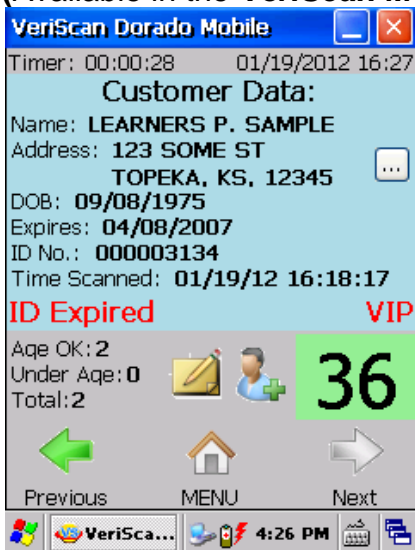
(Available in the VeriScan M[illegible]

VeriScan Dorado Mobile

Timer: 00:00:28 01/19/2012 16:27

Customer Data:

Name: LEARNERS P. SAMPLE
Address: 123 SOME ST
TOPEKA, KS, 12345
DOB: 09/08/1975
Expires: 04/08/2007
ID No.: 000003134
Time Scanned: 01/19/12 16:18:17

...

ID Expired VIP

Age OK: 2
Under Age: 0
Total: 2

36

Previous MENU Next

VeriSca... 4:26 PM